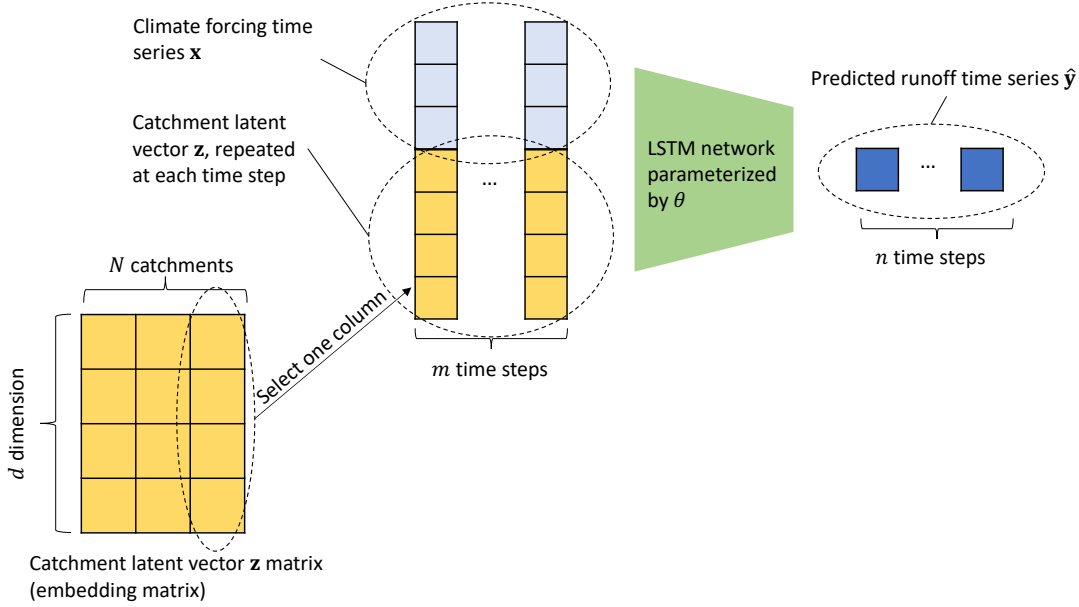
Climate forcing time series $\mathbf{x}$

Catchment latent vector $\mathbf{z}$, repeated at each time step

...

LSTM network parameterized by $\theta$

Predicted runoff time series $\hat{\mathbf{y}}$

...

$n$ time steps

$N$ catchments

$d$ dimension

Select one column

$m$ time steps

Catchment latent vector $\mathbf{z}$ matrix (embedding matrix)